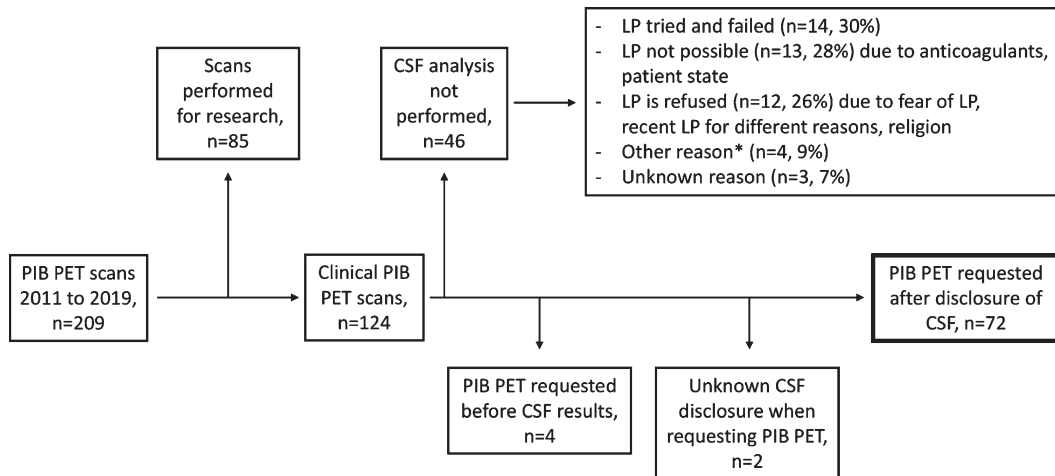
Scans performed for research, n=85

CSF analysis not performed, n=46

- LP tried and failed (n=14, 30%)
- LP not possible (n=13, 28%) due to anticoagulants, patient state
- LP is refused (n=12, 26%) due to fear of LP, recent LP for different reasons, religion
- Other reason* (n=4, 9%)
- Unknown reason (n=3, 7%)

PIB PET scans 2011 to 2019, n=209

Clinical PIB PET scans, n=124

PIB PET requested after disclosure of CSF, n=72

PIB PET requested before CSF results, n=4

Unknown CSF disclosure when requesting PIB PET, n=2